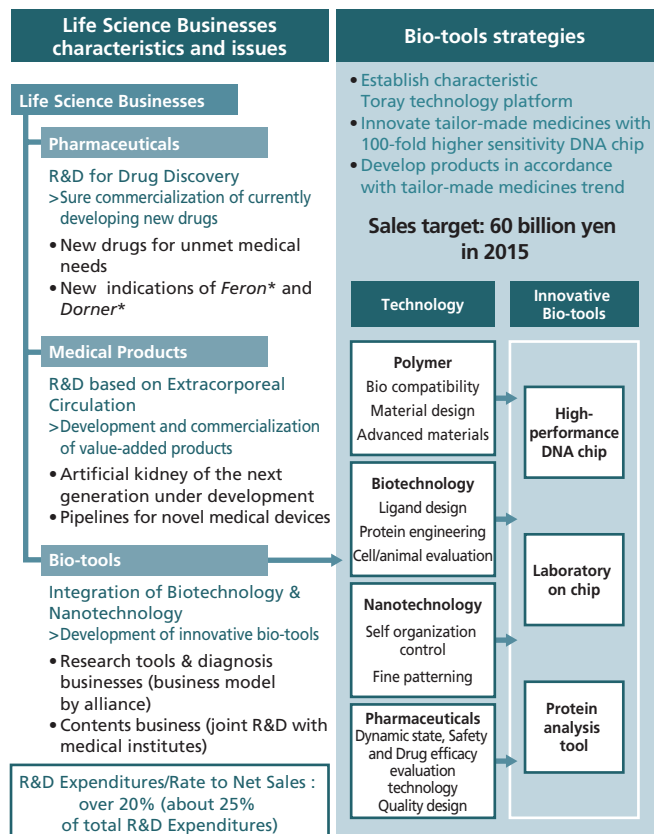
Life Science Businesses characteristics and issues

Life Science Businesses

Pharmaceuticals

R&D for Drug Discovery
>Sure commercialization of currently developing new drugs

• New drugs for unmet medical needs
• New indications of *Feron** and *Dorner**

Medical Products

R&D based on Extracorporeal Circulation
>Development and commercialization of value-added products

• Artificial kidney of the next generation under development
• Pipelines for novel medical devices

Bio-tools

Integration of Biotechnology & Nanotechnology
>Development of innovative bio-tools

• Research tools & diagnosis businesses (business model by alliance)
• Contents business (joint R&D with medical institutes)

R&D Expenditures/Rate to Net Sales : over 20% (about 25% of total R&D Expenditures)

Bio-tools strategies

• Establish characteristic Toray technology platform
• Innovate tailor-made medicines with 100-fold higher sensitivity DNA chip
• Develop products in accordance with tailor-made medicines trend

Sales target: 60 billion yen in 2015

Technology

Innovative Bio-tools

Polymer
Bio compatibility
Material design
Advanced materials

Biotechnology
Ligand design
Protein engineering
Cell/animal evaluation

Nanotechnology
Self organization control
Fine patterning

Pharmaceuticals
Dynamic state, Safety and Drug efficacy evaluation technology
Quality design

High-performance DNA chip

Laboratory on chip

Protein analysis tool